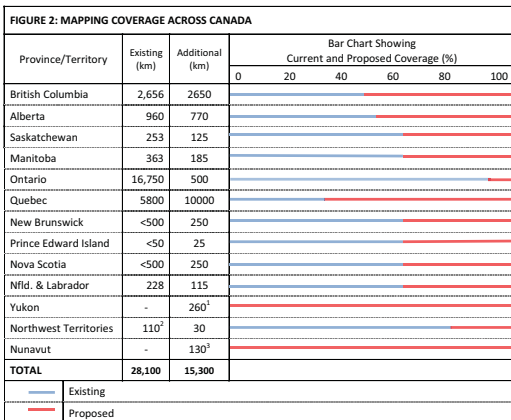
FIGURE 2: MAPPING COVERAGE ACROSS CANADA

| Province/Territory | Existing (km) | Additional (km) | Bar Chart Showing Current and Proposed Coverage (%) 0 20 40 60 80 100 |
|---|---|---|---|
| British Columbia | 2,656 | 2650 | |
| Alberta | 960 | 770 | |
| Saskatchewan | 253 | 125 | |
| Manitoba | 363 | 185 | |
| Ontario | 16,750 | 500 | |
| Quebec | 5800 | 10000 | |
| New Brunswick | <500 | 250 | |
| Prince Edward Island | <50 | 25 | |
| Nova Scotia | <500 | 250 | |
| Nfld. & Labrador | 228 | 115 | |
| Yukon | - | $260^1$ | |
| Northwest Territories | $110^2$ | 30 | |
| Nunavut | - | $130^3$ | |
| TOTAL | 28,100 | 15,300 | |

Existing

Proposed